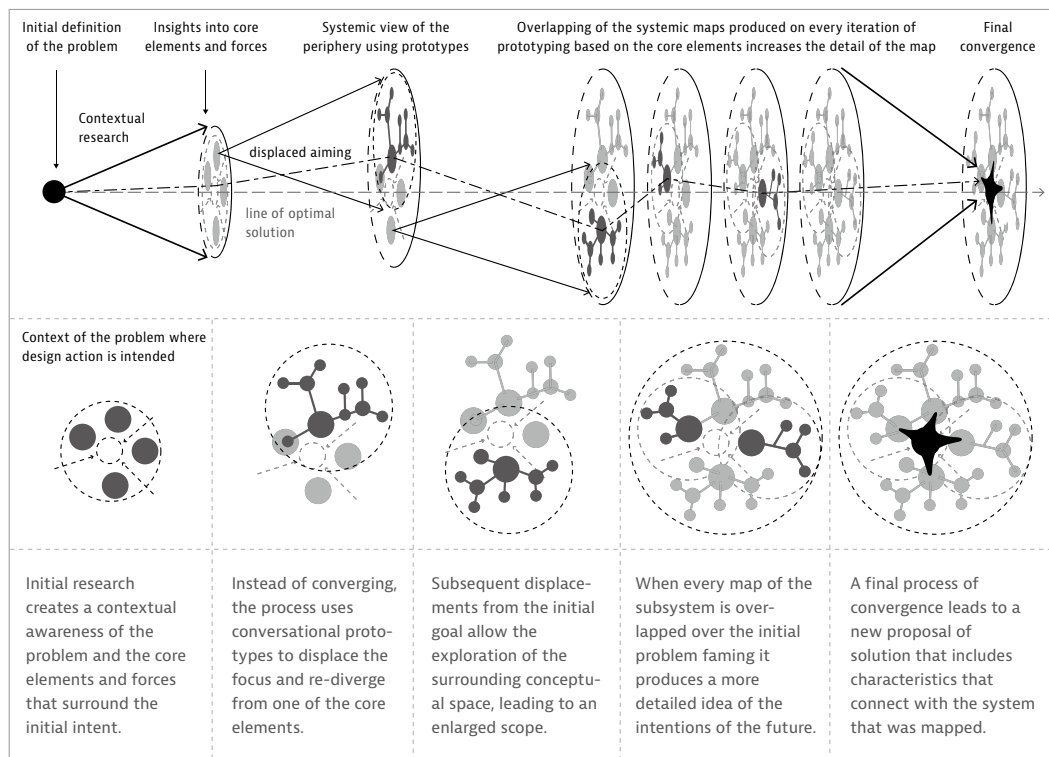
Initial definition of the problem

Insights into core elements and forces

Systemic view of the periphery using prototypes

Overlapping of the systemic maps produced on every iteration of prototyping based on the core elements increases the detail of the map

Final convergence

Contextual research

displaced aiming

line of optimal solution

Context of the problem where design action is intended

Initial research creates a contextual awareness of the problem and the core elements and forces that surround the initial intent.

Instead of converging, the process uses conversational prototypes to displace the focus and re-diverge from one of the core elements.

Subsequent displacements from the initial goal allow the exploration of the surrounding conceptual space, leading to an enlarged scope.

When every map of the subsystem is overlapped over the initial problem faming it produces a more detailed idea of the intentions of the future.

A final process of convergence leads to a new proposal of solution that includes characteristics that connect with the system that was mapped.